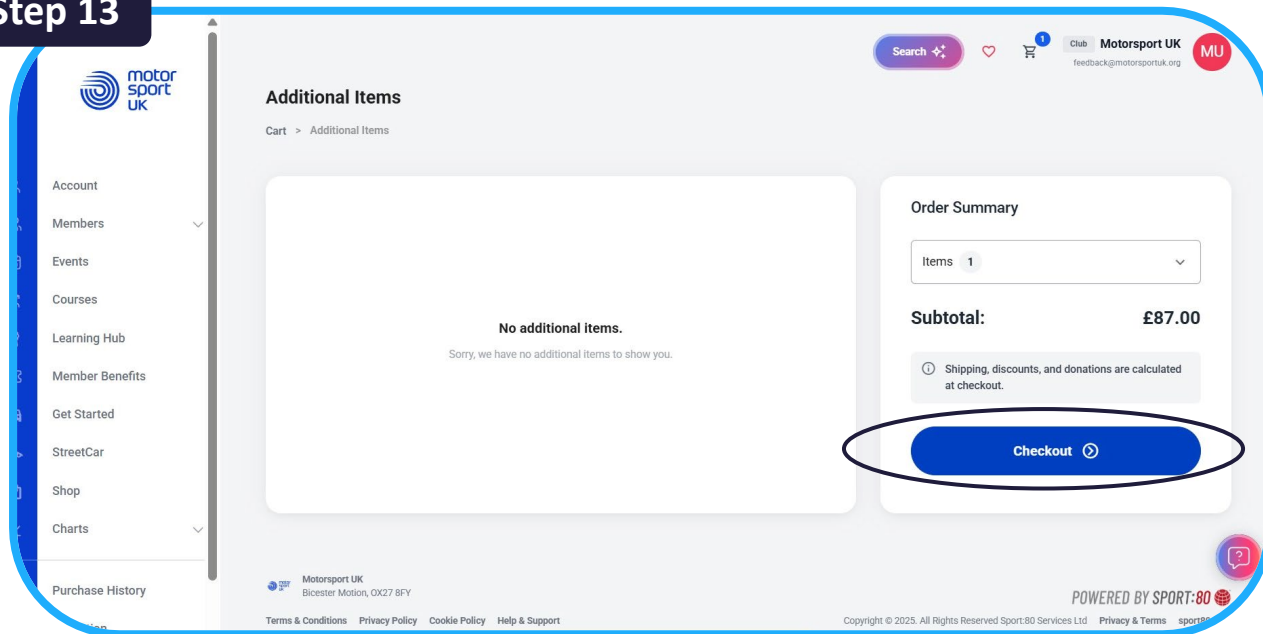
Step 13

motor sport UK

Search

1

Club Motorsport UK
feedback@motorsportuk.org

MU

Account
Members
Events
Courses
Learning Hub
Member Benefits
Get Started
StreetCar
Shop
Charts
Purchase History
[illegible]

Additional Items

Cart > Additional Items

No additional items.

Sorry, we have no additional items to show you.

Order Summary

Items 1

Subtotal: £87.00

Shipping, discounts, and donations are calculated at checkout.

Checkout

Motorsport UK
Bicester Motion, OX27 8FY

Terms & Conditions Privacy Policy Cookie Policy Help & Support

POWERED BY SPORT:80

Copyright © 2025. All Rights Reserved Sport:80 Services Ltd Privacy & Terms sport8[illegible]